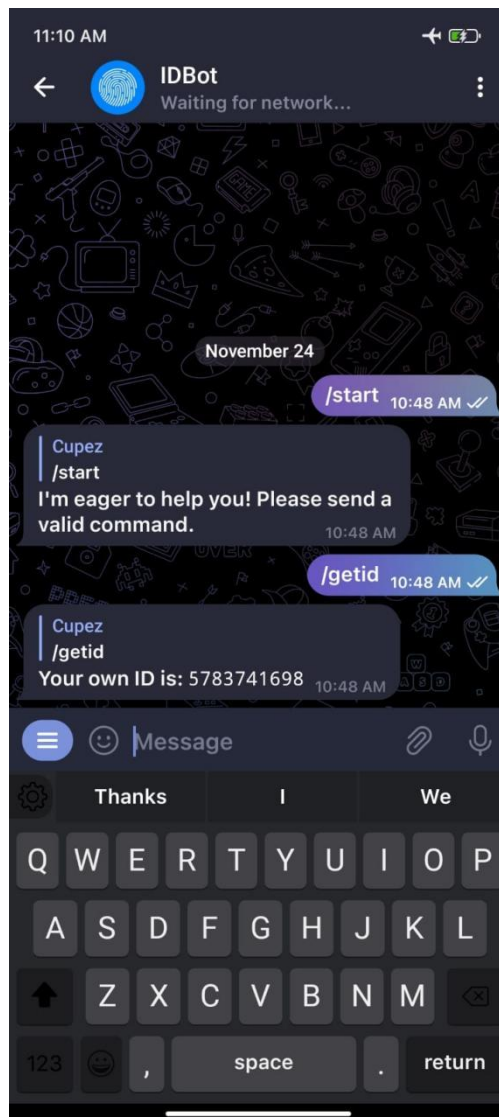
11:10 AM

IDBot
Waiting for network...

November 24

/start 10:48 AM

Cupez
/start
I'm eager to help you! Please send a valid command. 10:48 AM

/getid 10:48 AM

Cupez
/getid
Your own ID is: 5783741698 10:48 AM

Message

Thanks | I | We

Q W E R T Y U I O P
A S D F G H J K L
Z X C V B N M
123 , space . return